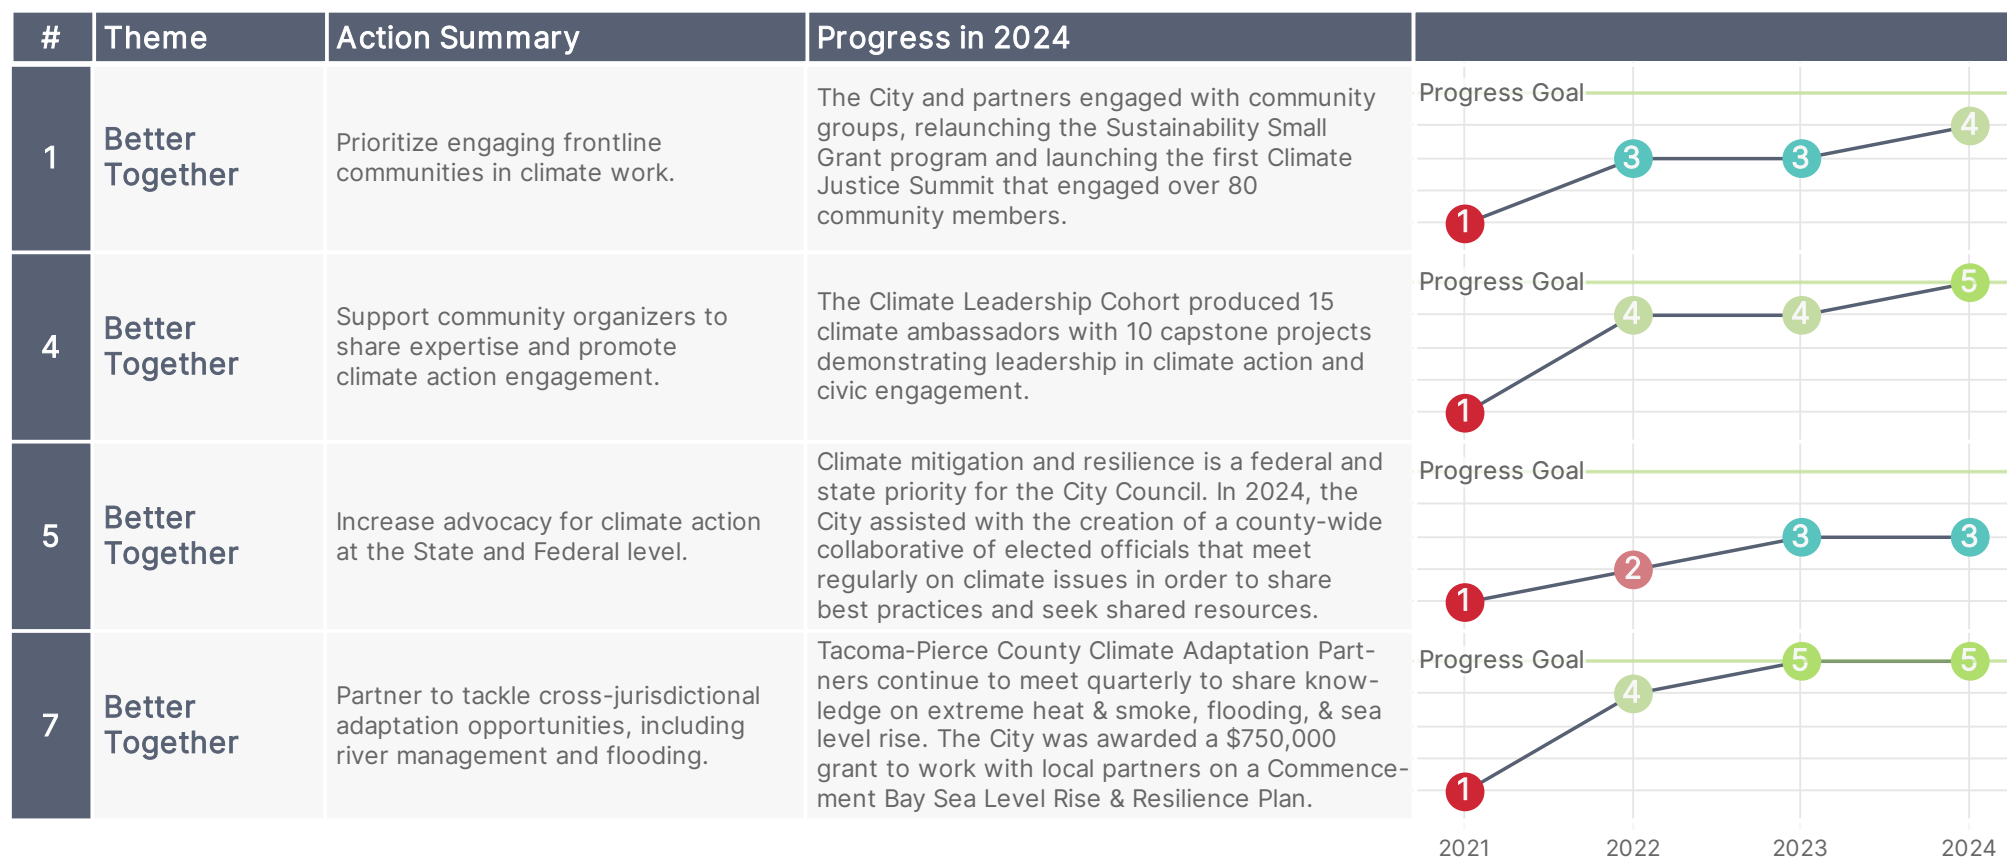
| # | Theme | Action Summary | Progress in 2024 | |
|---|---|---|---|---|
| 1 | Better Together | Prioritize engaging frontline communities in climate work. | The City and partners engaged with community groups, relaunching the Sustainability Small Grant program and launching the first Climate Justice Summit that engaged over 80 community members. | Progress Goal 1 3 3 4 |
| 4 | Better Together | Support community organizers to share expertise and promote climate action engagement. | The Climate Leadership Cohort produced 15 climate ambassadors with 10 capstone projects demonstrating leadership in climate action and civic engagement. | Progress Goal 1 4 4 5 |
| 5 | Better Together | Increase advocacy for climate action at the State and Federal level. | Climate mitigation and resilience is a federal and state priority for the City Council. In 2024, the City assisted with the creation of a county-wide collaborative of elected officials that meet regularly on climate issues in order to share best practices and seek shared resources. | Progress Goal 1 2 3 3 |
| 7 | Better Together | Partner to tackle cross-jurisdictional adaptation opportunities, including river management and flooding. | Tacoma-Pierce County Climate Adaptation Partners continue to meet quarterly to share knowledge on extreme heat & smoke, flooding, & sea level rise. The City was awarded a $750,000 grant to work with local partners on a Commencement Bay Sea Level Rise & Resilience Plan. | Progress Goal 1 4 5 5 |

2021 2022 2023 2024